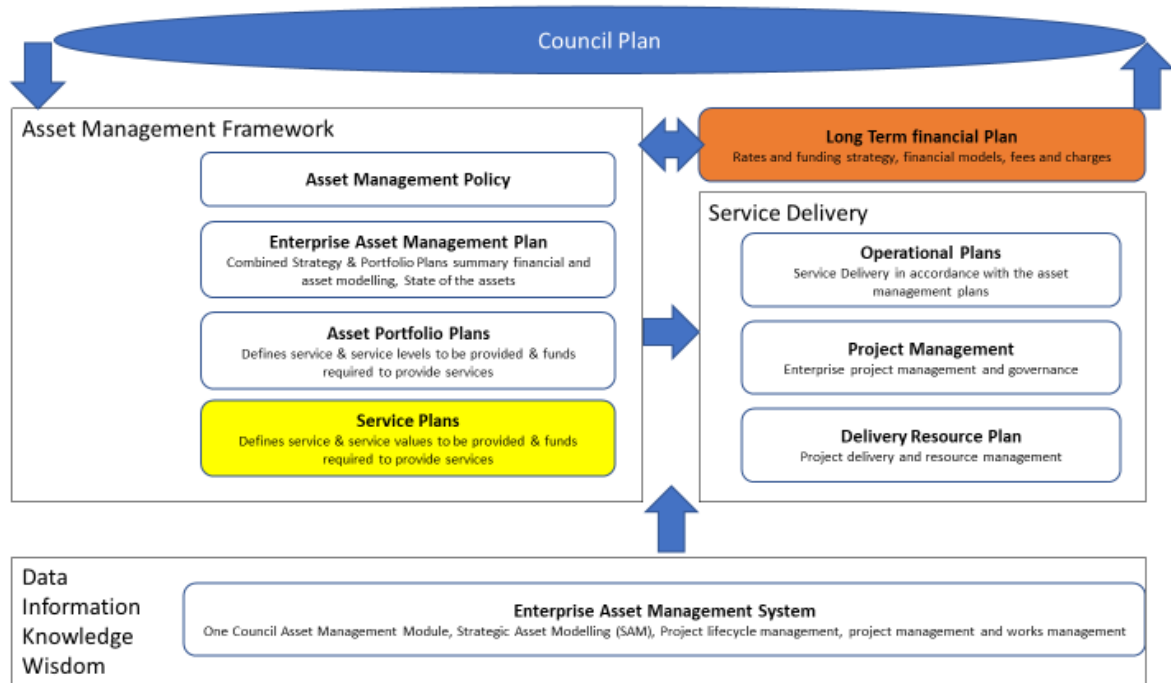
Council Plan

Asset Management Framework

Asset Management Policy

Enterprise Asset Management Plan
Combined Strategy & Portfolio Plans summary financial and asset modelling, State of the assets

Asset Portfolio Plans
Defines service & service levels to be provided & funds required to provide services

Service Plans
Defines service & service values to be provided & funds required to provide services

Long Term financial Plan
Rates and funding strategy, financial models, fees and charges

Service Delivery

Operational Plans
Service Delivery in accordance with the asset management plans

Project Management
Enterprise project management and governance

Delivery Resource Plan
Project delivery and resource management

Data
Information
Knowledge
Wisdom

Enterprise Asset Management System
One Council Asset Management Module, Strategic Asset Modelling (SAM), Project lifecycle management, project management and works management